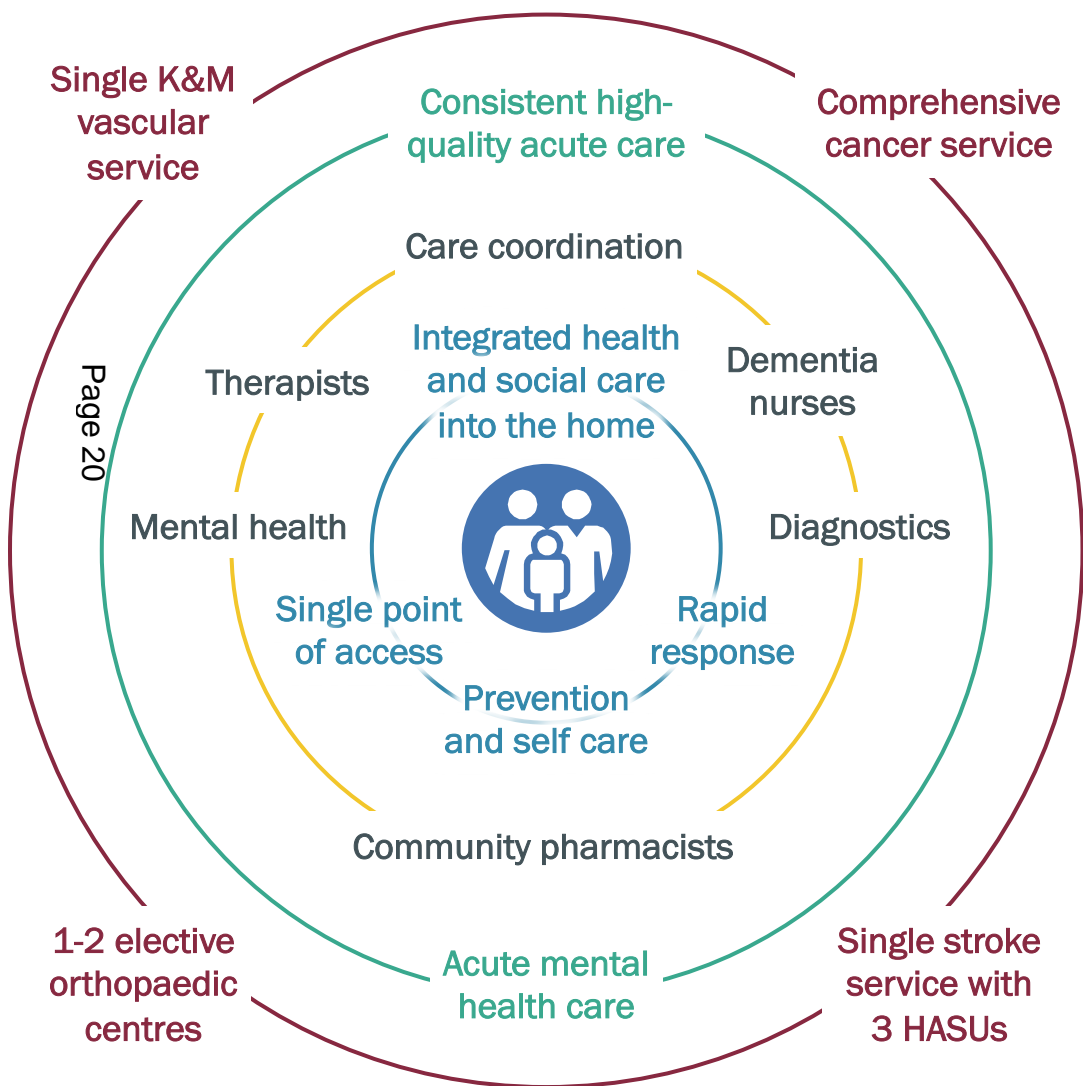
Single K&M vascular service

Consistent high-quality acute care

Comprehensive cancer service

Care coordination

Page 20

Therapists

Integrated health and social care into the home

Dementia nurses

Mental health

Diagnostics

Single point of access

Rapid response

Prevention and self care

Community pharmacists

1-2 elective orthopaedic centres

Acute mental health care

Single stroke service with 3 HASUs